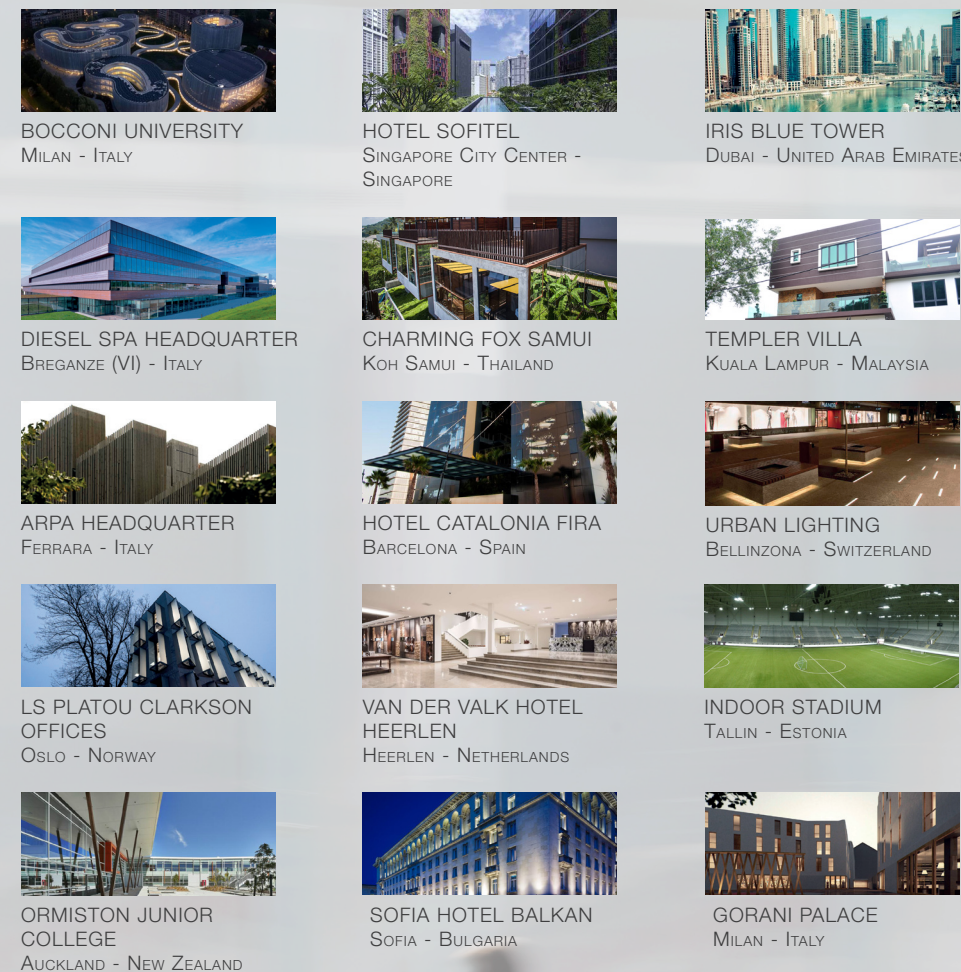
BOCCONI UNIVERSITY
Milan - Italy

HOTEL SOFITEL
Singapore City Center - Singapore

IRIS BLUE TOWER
Dubai - United Arab Emirates

DIESEL SPA HEADQUARTER
Breganze (VI) - Italy

CHARMING FOX SAMUI
Koh Samui - Thailand

TEMPLER VILLA
Kuala Lampur - Malaysia

ARPA HEADQUARTER
Ferrara - Italy

HOTEL CATALONIA FIRA
Barcelona - Spain

URBAN LIGHTING
Bellinzona - Switzerland

LS PLATOU CLARKSON OFFICES
Oslo - Norway

VAN DER VALK HOTEL HEERLEN
Heerlen - Netherlands

INDOOR STADIUM
Tallin - Estonia

ORMISTON JUNIOR COLLEGE
Auckland - New Zealand

SOFIA HOTEL BALKAN
Sofia - Bulgaria

GORANI PALACE
Milan - Italy